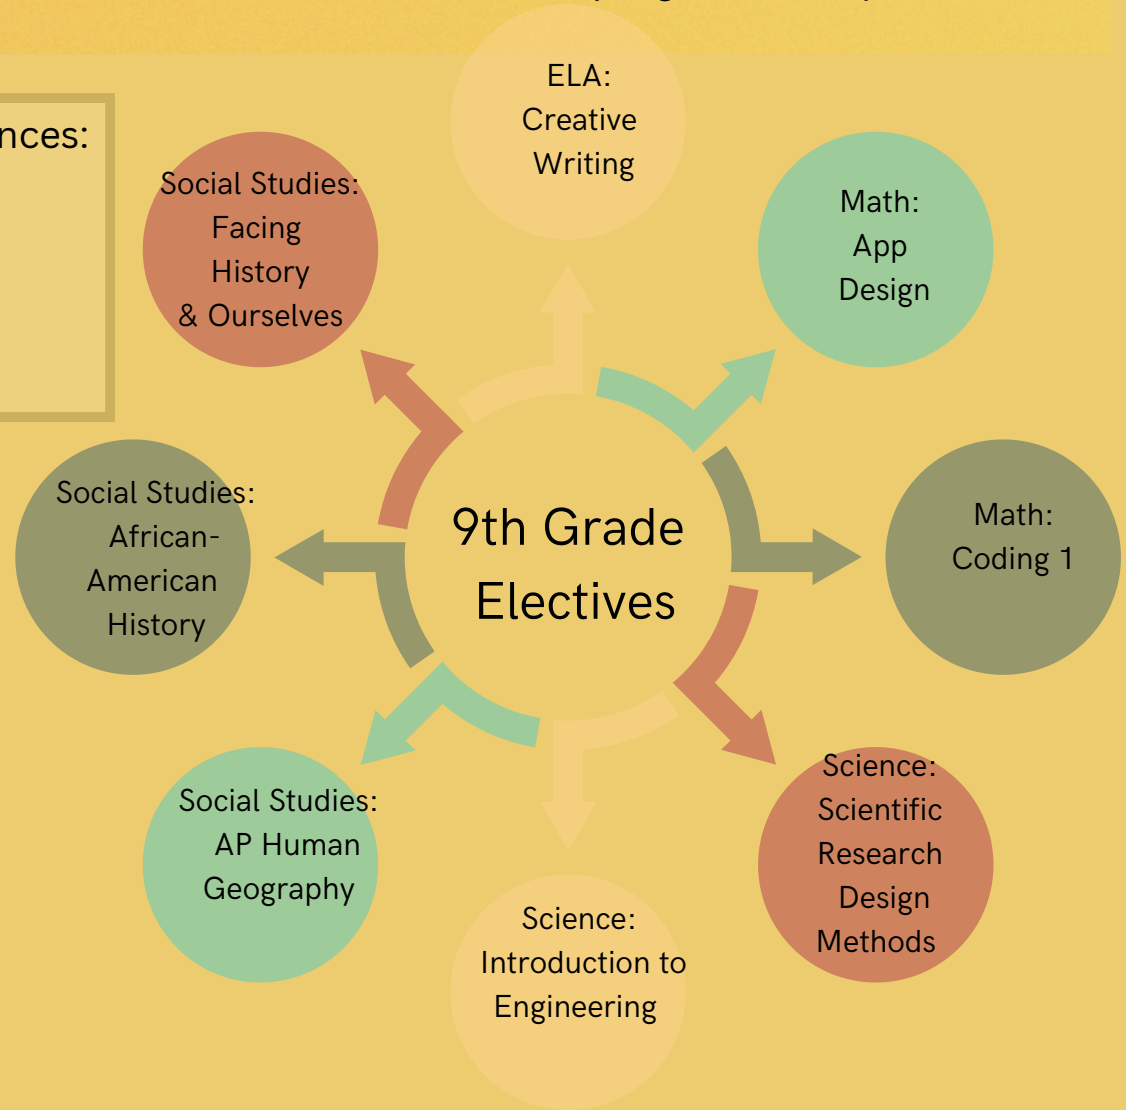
nces:

9th Grade Electives

ELA: Creative Writing

Math: App Design

Math: Coding 1

Science: Scientific Research Design Methods

Science: Introduction to Engineering

Social Studies: AP Human Geography

Social Studies: African-American History

Social Studies: Facing History & Ourselves